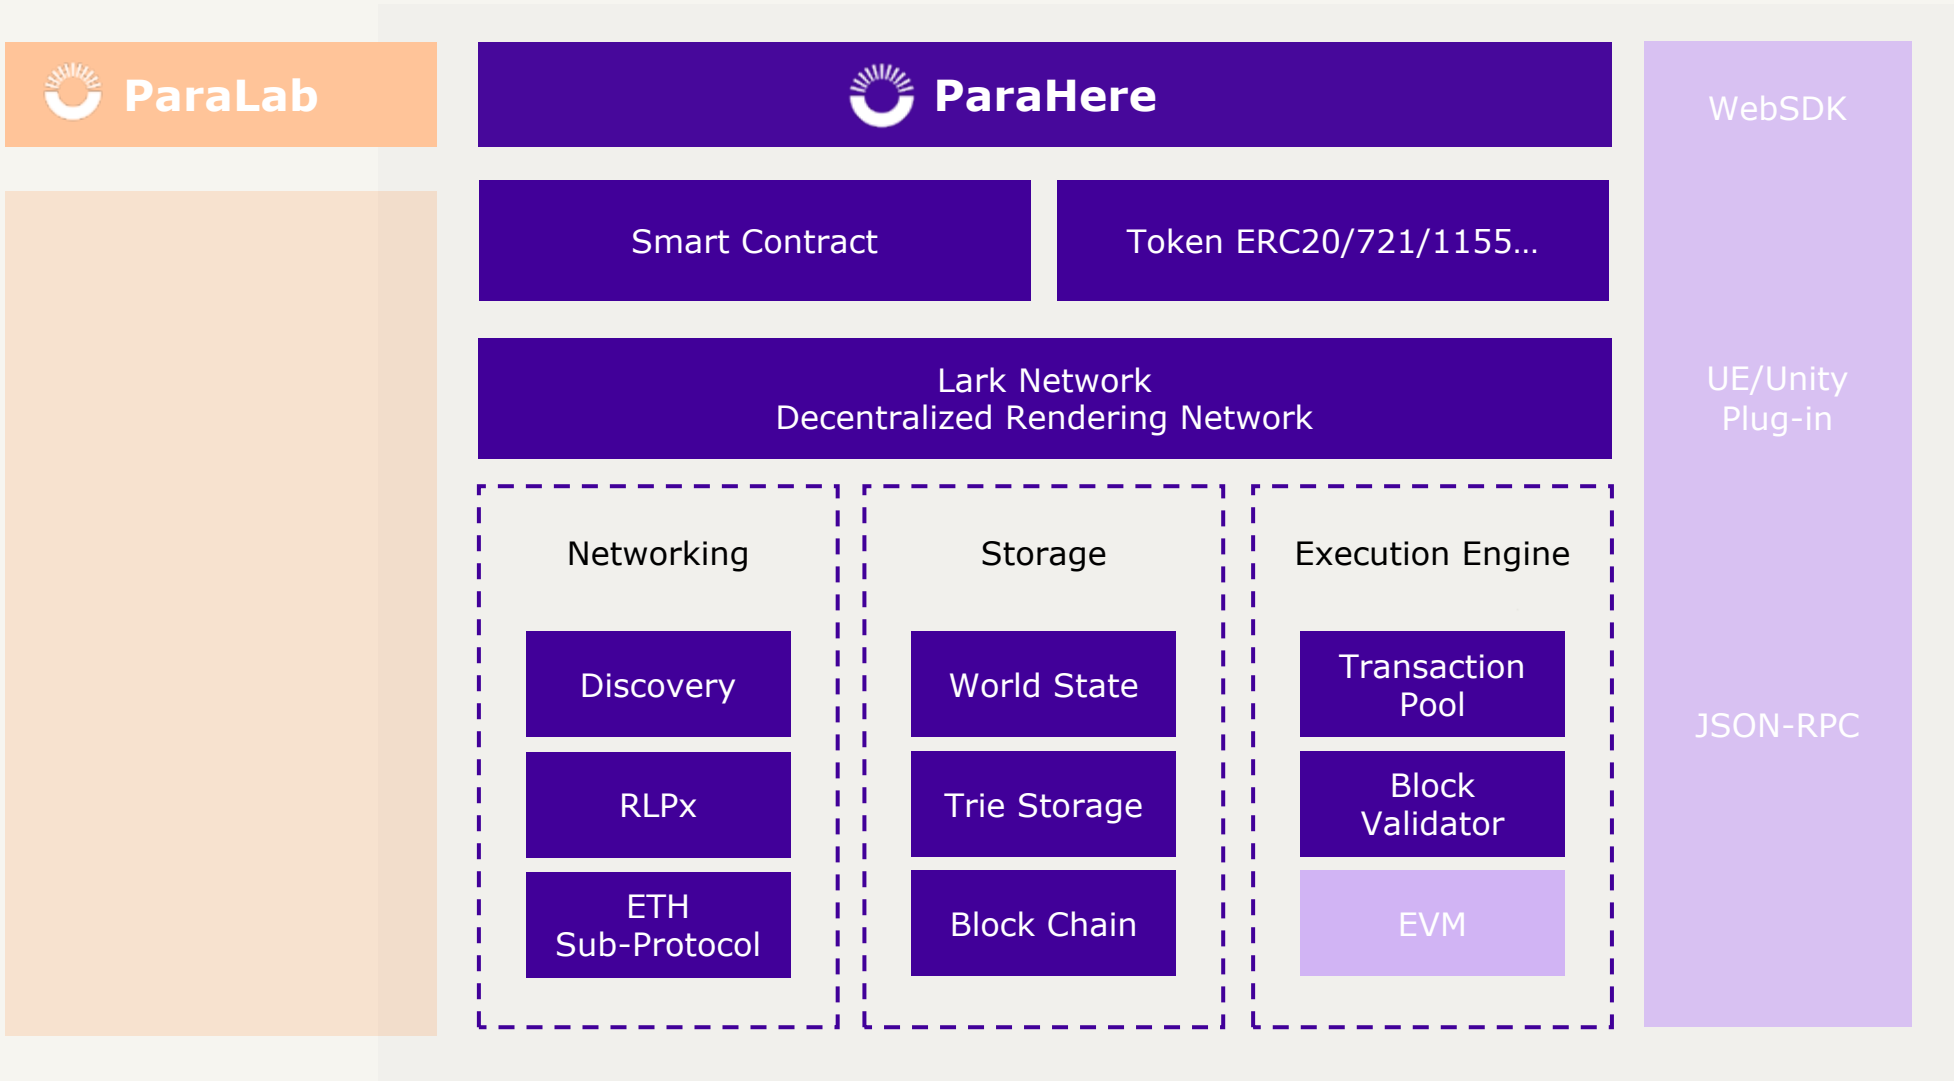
ParaLab

ParaHere

WebSDK

Smart Contract

Token ERC20/721/1155...

Lark Network
Decentralized Rendering Network

UE/Unity
Plug-in

Networking

Discovery

RLPx

ETH
Sub-Protocol

Storage

World State

Trie Storage

Block Chain

Execution Engine

Transaction
Pool

Block
Validator

EVM

JSON-RPC